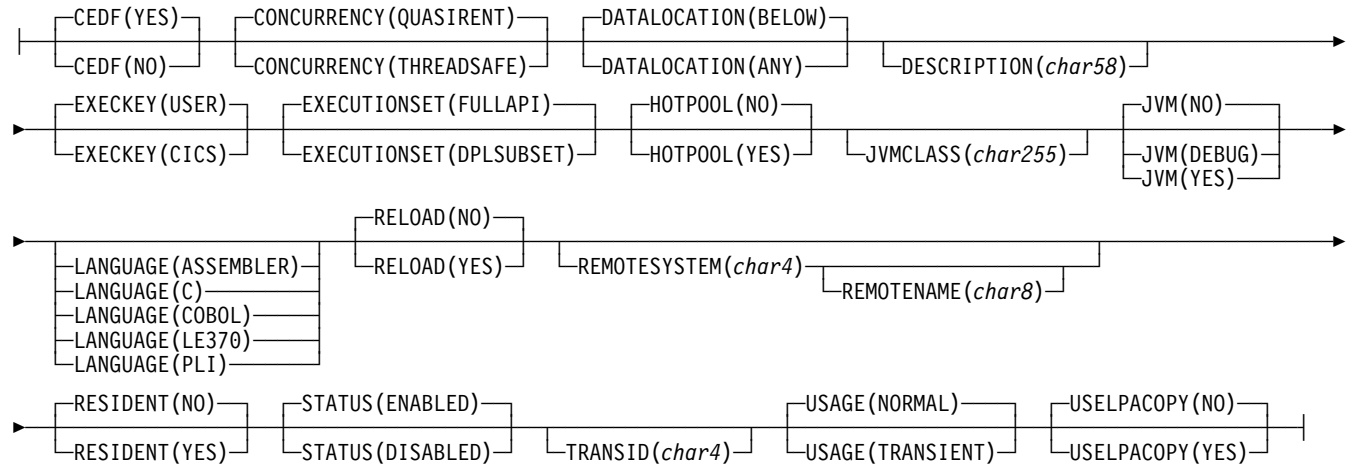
CEDF(YES)
CEDF(NO)
CONCURRENCY(QUASIRENT)
CONCURRENCY(THREADSAFE)
DATALOCATION(BELOW)
DATALOCATION(ANY)
DESCRIPTION(char58)

EXECKEY(USER)
EXECKEY(CICS)
EXECUTIONSET(FULLAPI)
EXECUTIONSET(DPLSUBSET)
HOTPOOL(NO)
HOTPOOL(YES)
JVMCLASS(char255)
JVM(NO)
JVM(DEBUG)
JVM(YES)

LANGUAGE(ASSEMBLER)
LANGUAGE(C)
LANGUAGE(COBOL)
LANGUAGE(LE370)
LANGUAGE(PLI)
RELOAD(NO)
RELOAD(YES)
REMOTESYSTEM(char4)
REMOTENAME(char8)

RESIDENT(NO)
RESIDENT(YES)
STATUS(ENABLED)
STATUS(DISABLED)
TRANSID(char4)
USAGE(NORMAL)
USAGE(TRANSIENT)
USELPACOPY(NO)
USELPACOPY(YES)